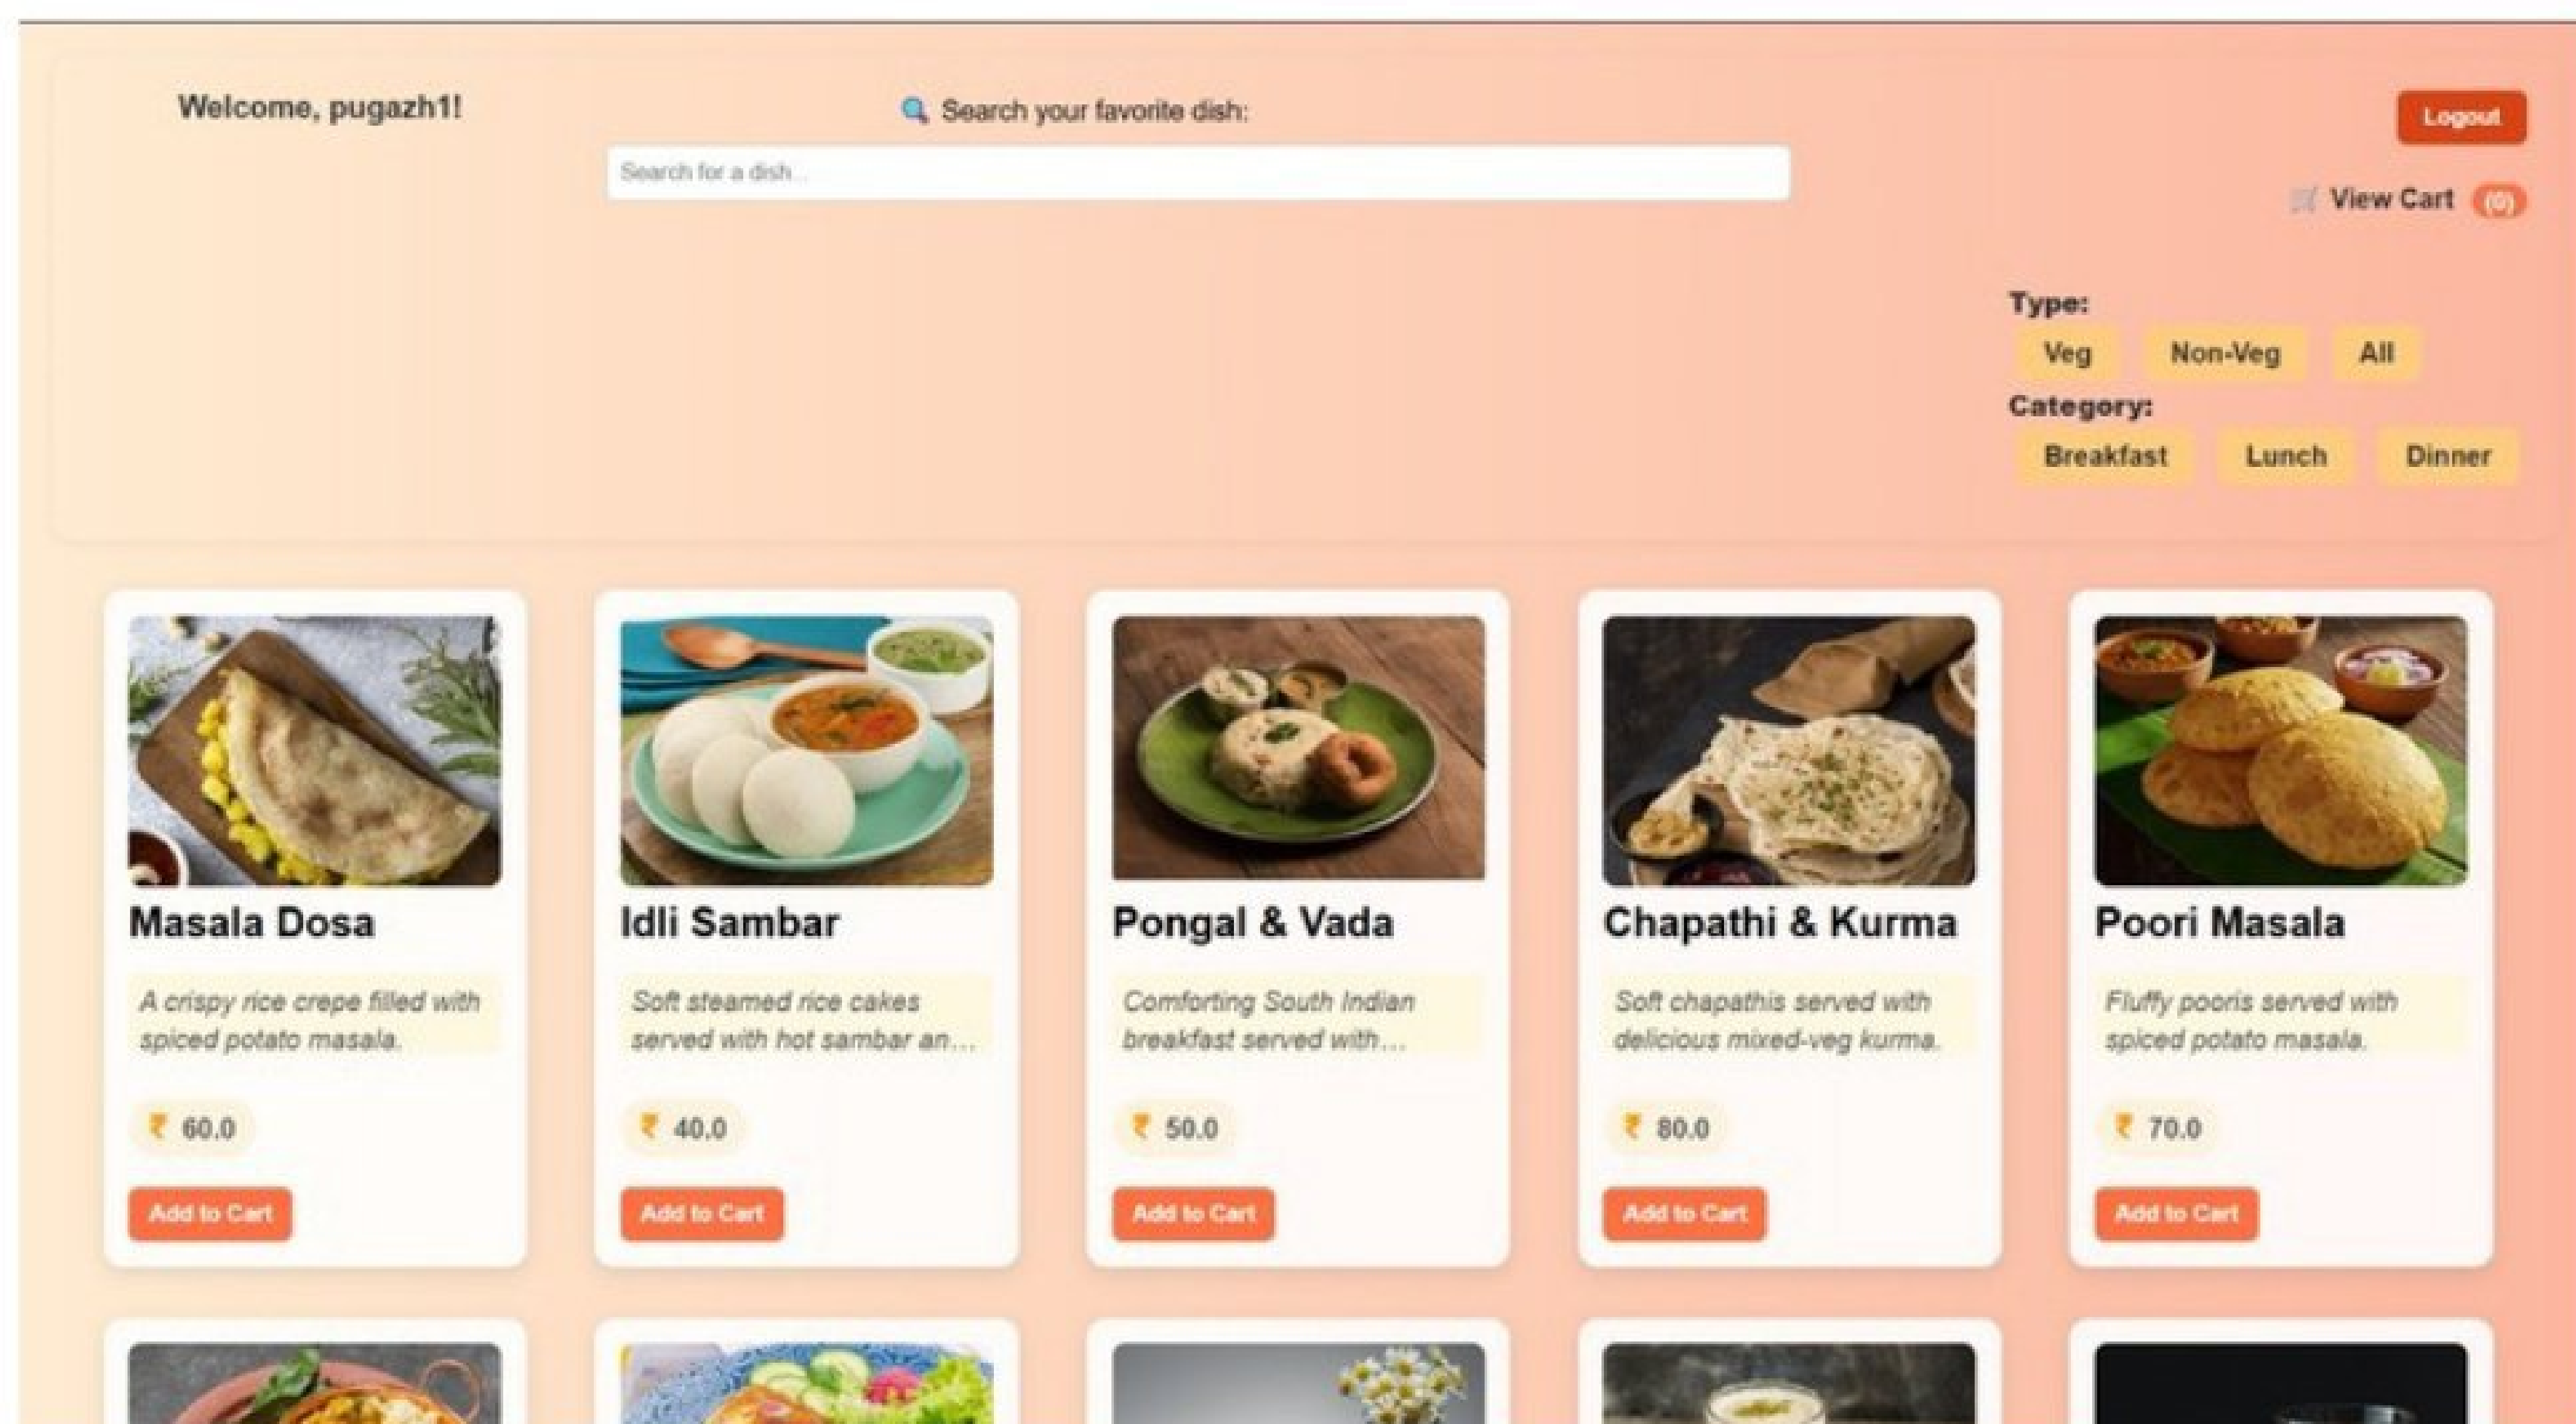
Welcome, pugazh1!

🔍 Search your favorite dish:

Search for a dish...

Logout

View Cart (0)

Type:

Veg Non-Veg All

Category:

Breakfast Lunch Dinner

Masala Dosa

A crispy rice crepe filled with spiced potato masala.

₹ 60.0

Add to Cart

Idli Sambar

Soft steamed rice cakes served with hot sambar an...

₹ 40.0

Add to Cart

Pongal & Vada

Comforting South Indian breakfast served with...

₹ 50.0

Add to Cart

Chapathi & Kurma

Soft chapathis served with delicious mixed-veg kurma.

₹ 80.0

Add to Cart

Poori Masala

Fluffy pooris served with spiced potato masala.

₹ 70.0

Add to Cart